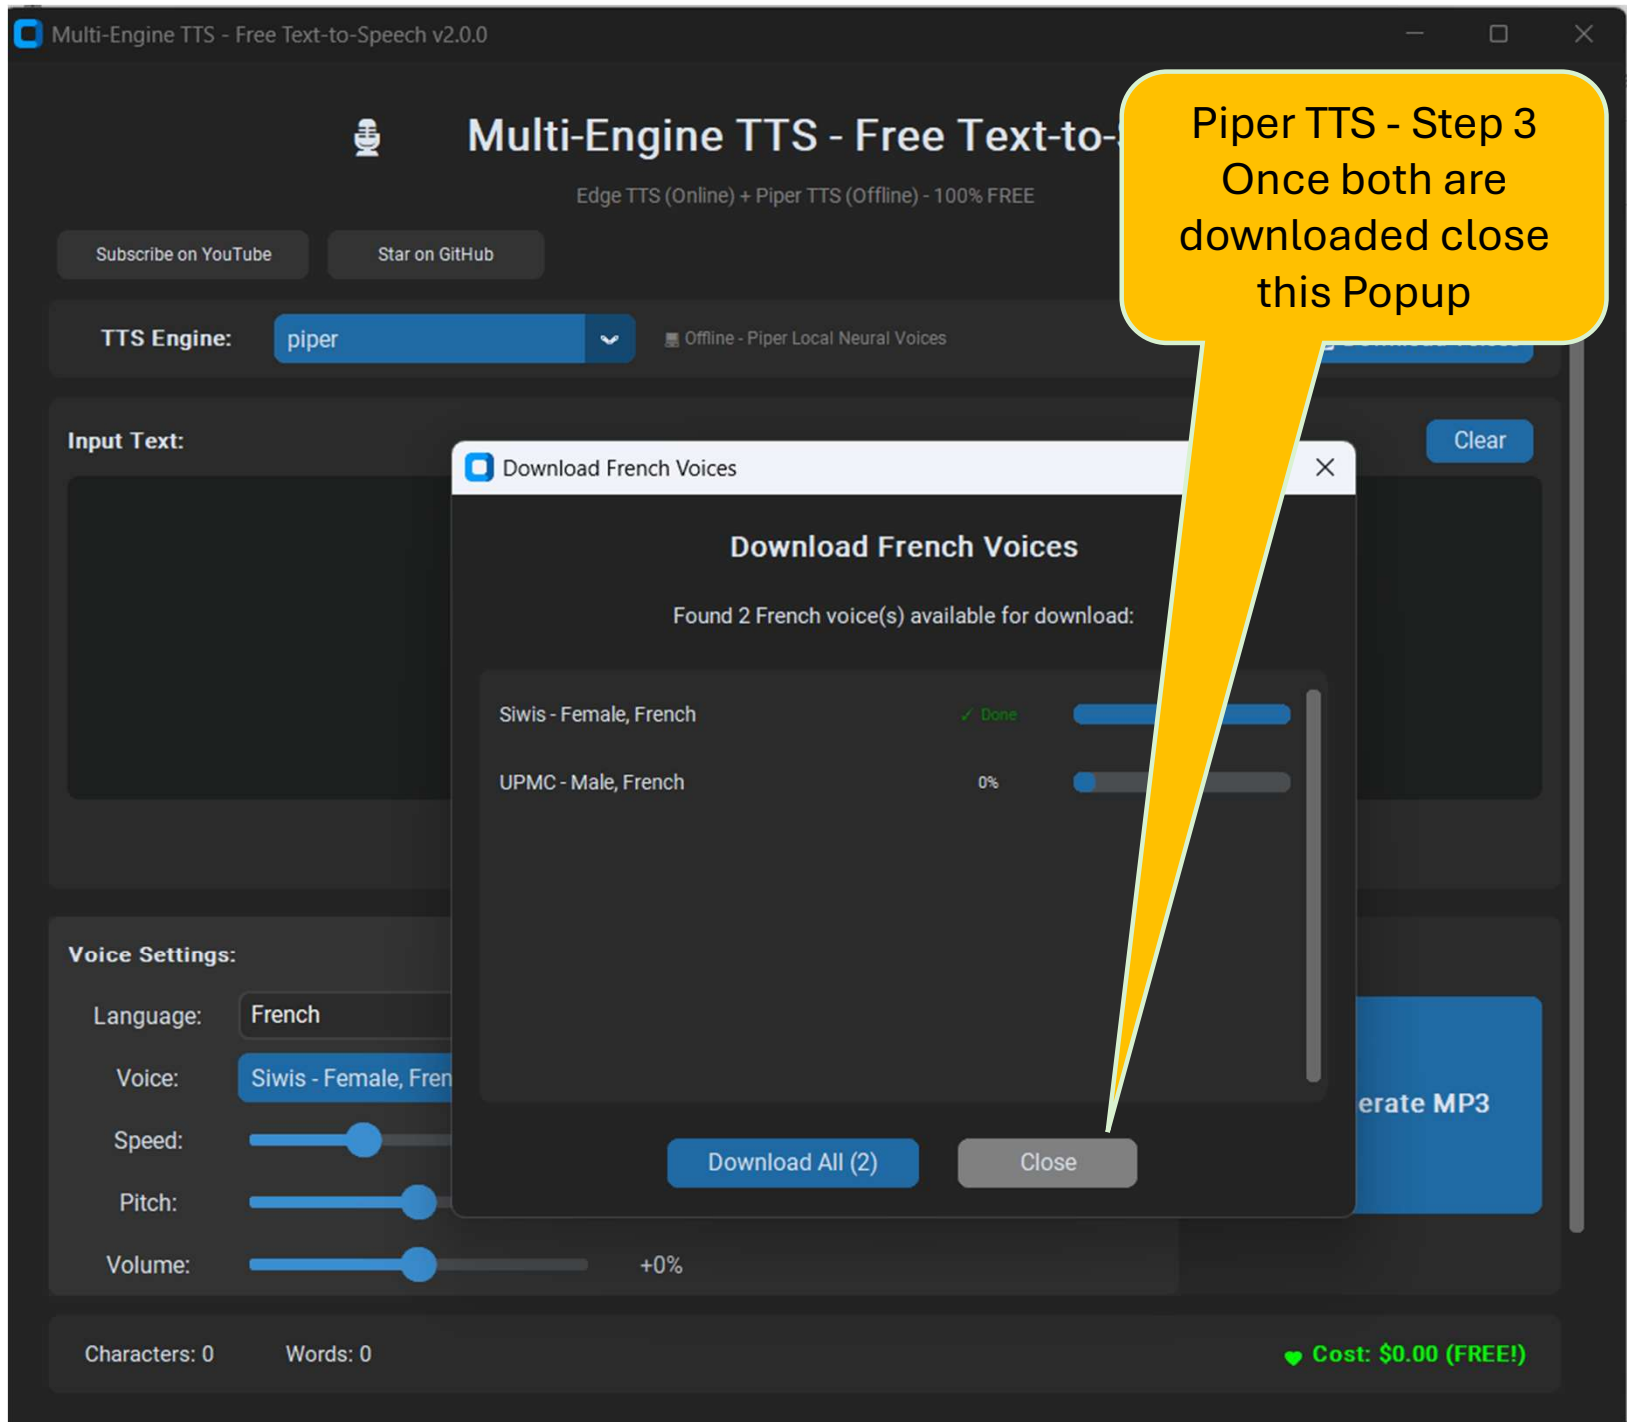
Multi-Engine TTS - Free Text-to-Speech v2.0.0

Multi-Engine TTS - Free Text-to-

Edge TTS (Online) + Piper TTS (Offline) - 100% FREE

Subscribe on YouTube

Star on GitHub

TTS Engine: piper

Offline - Piper Local Neural Voices

Piper TTS - Step 3
Once both are downloaded close this Popup

Input Text:

Clear

Download French Voices

Download French Voices

Found 2 French voice(s) available for download:

Siwis - Female, French ✓ Done

UPMC - Male, French 0%

Download All (2)

Close

Voice Settings:

Language: French

Voice: Siwis - Female, Fren

Speed:

Pitch:

Volume: +0%

erate MP3

Characters: 0

Words: 0

Cost: $0.00 (FREE!)